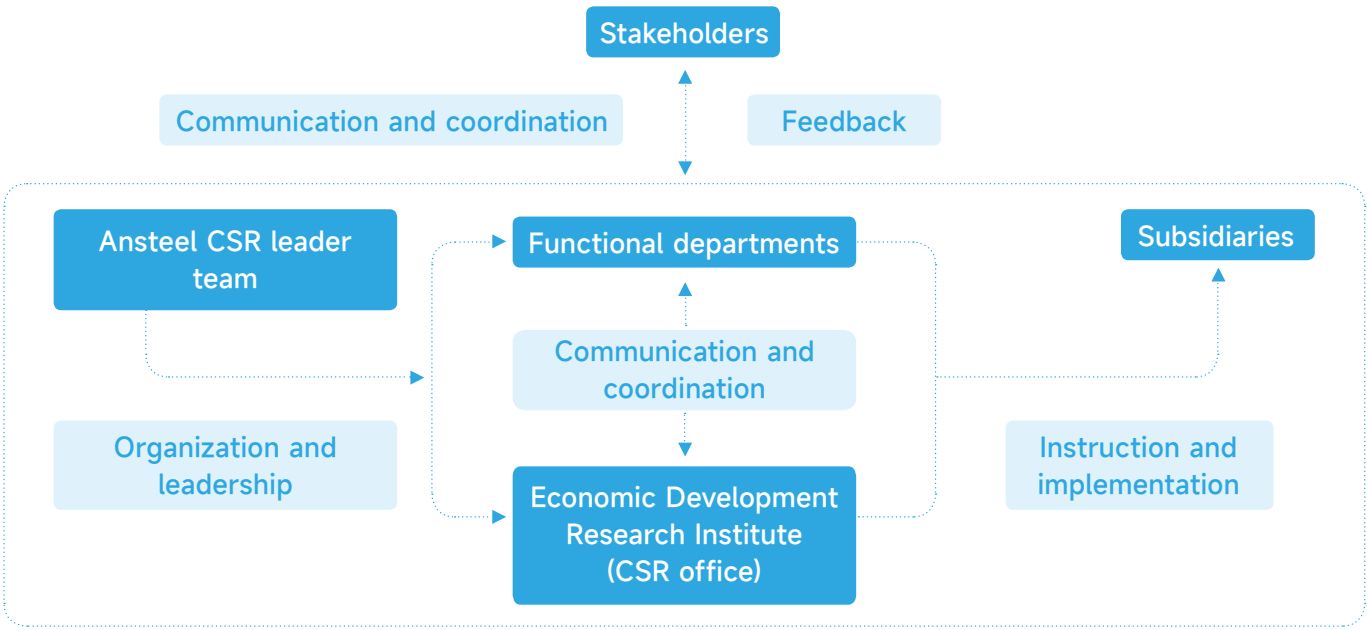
Stakeholders

Communication and coordination

Feedback

Ansteel CSR leader team

Functional departments

Subsidiaries

Communication and coordination

Organization and leadership

Instruction and implementation

Economic Development Research Institute (CSR office)